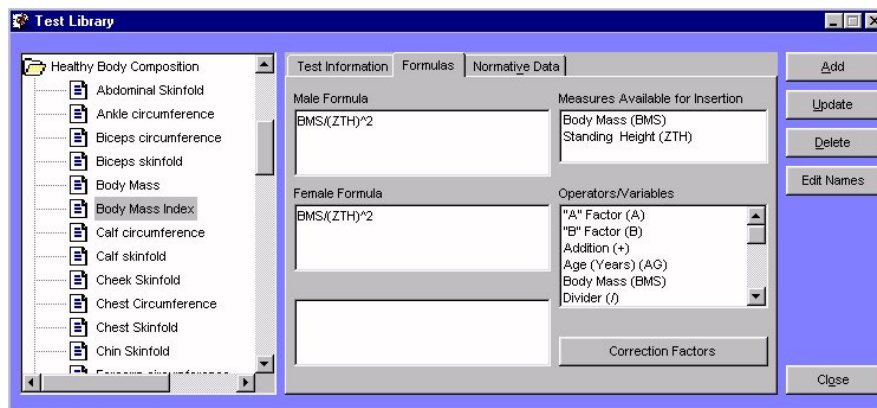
Test Library

Healthy Body Composition
Abdominal Skinfold
Ankle circumference
Biceps circumference
Biceps skinfold
Body Mass
Body Mass Index
Calf circumference
Calf skinfold
Cheek Skinfold
Chest Circumference
Chest Skinfold
Chin Skinfold
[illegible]

Test Information | Formulas | Normative Data

Male Formula
BMS/(ZTH)^2

Female Formula
BMS/(ZTH)^2

Measures Available for Insertion
Body Mass (BMS)
Standing Height (ZTH)

Operators/Variables
"A" Factor (A)
"B" Factor (B)
Addition (+)
Age (Years) (AG)
Body Mass (BMS)
Divider (/)

Correction Factors

Add
Update
Delete
Edit Names
Close